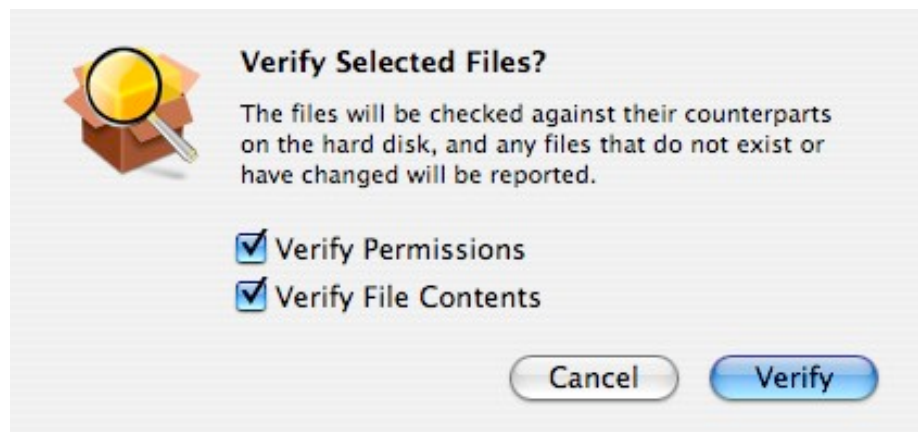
Verify Selected Files?

The files will be checked against their counterparts on the hard disk, and any files that do not exist or have changed will be reported.

Verify Permissions
Verify File Contents

Cancel
Verify